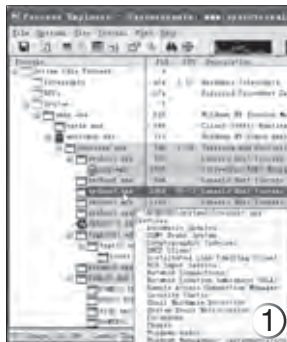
Process Explorer - Sysinternals: www.sysinternals.com

File Options View Process Find Help

Process | PID | CPU | Description

System Idle Process
Interrupts
DPCs
System
smss.exe
csrss.exe
winlogon.exe
services.exe
svchost.exe

Hardware Interrupts
Deferred Procedure Calls
Windows NT Session Manager
Client Server Runtime Process
Windows NT Logon Application
Services and Controller app
Generic Host Process for Win32
Generic Host Process for Win32

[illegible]

Services:
Automatic Updates
COM+ Event System
Cryptographic Services
DHCP Client
Distributed Link Tracking Client
Help and Support
Network Connections
Network Location Awareness (NLA)
Remote Access Connection Manager
Security Center
Shell Hardware Detection
System Event Notification
Telephony
Themes
Windows Audio

①